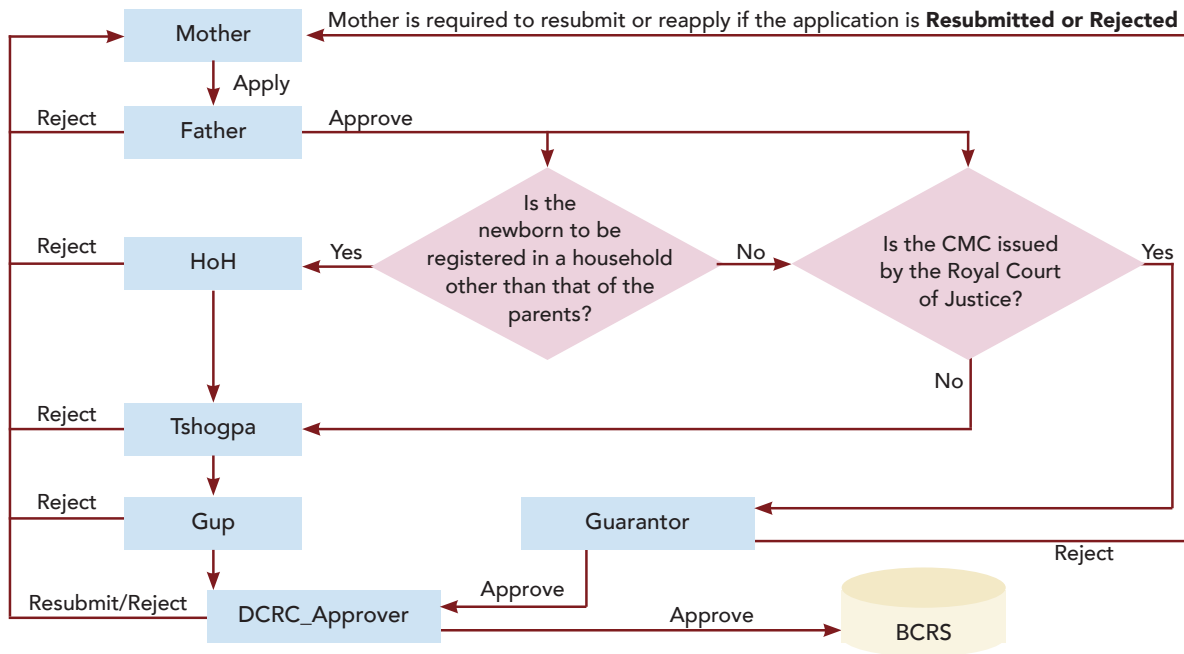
Mother

Mother is required to resubmit or reapply if the application is **Resubmitted or Rejected**

Apply

Reject

Father

Approve

Is the newborn to be registered in a household other than that of the parents?

Is the CMC issued by the Royal Court of Justice?

Reject

HoH

Yes

No

Yes

No

Reject

Tshogpa

Reject

Gup

Guarantor

Reject

Approve

Resubmit/Reject

DCRC_Approver

Approve

BCRS